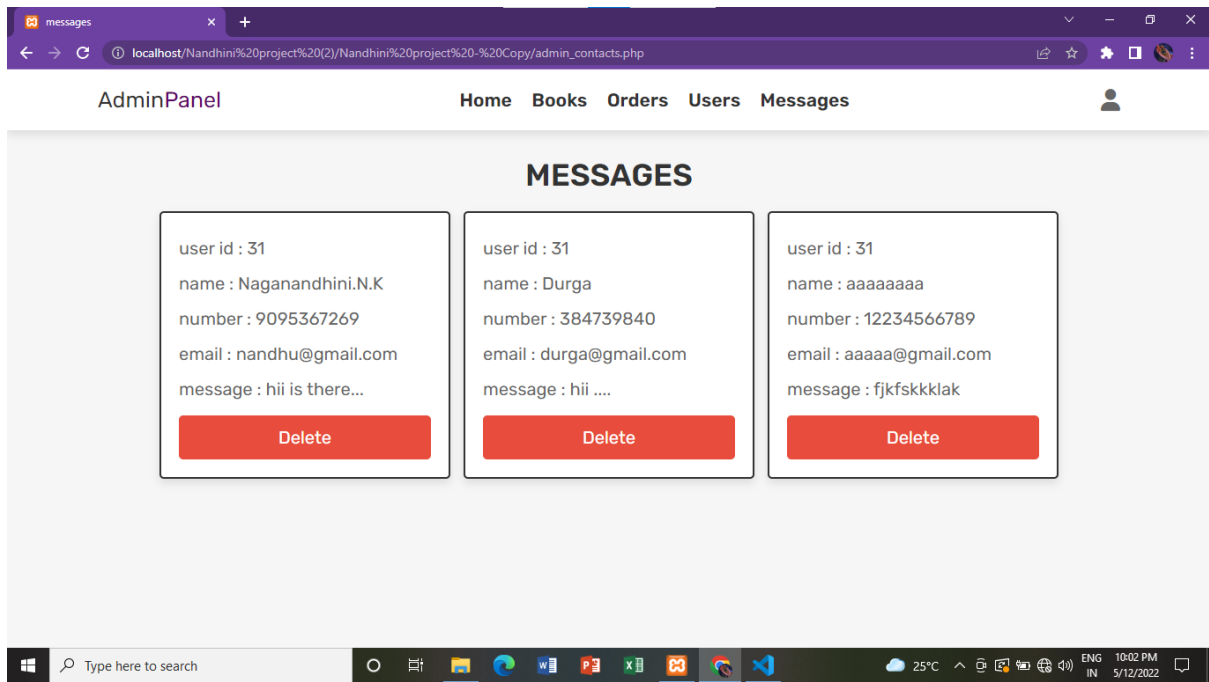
messages

localhost/Nandhini%20project%20(2)/Nandhini%20project%20-%20Copy/admin_contacts.php

AdminPanel

Home Books Orders Users Messages

MESSAGES

user id : 31
name : Naganandhini.N.K
number : 9095367269
email : nandhu@gmail.com
message : hii is there...
Delete

user id : 31
name : Durga
number : 384739840
email : durga@gmail.com
message : hii ....
Delete

user id : 31
name : aaaaaaaa
number : 12234566789
email : aaaaa@gmail.com
message : fjkfskkklak
Delete

Type here to search

25°C ENG IN 10:02 PM 5/12/2022